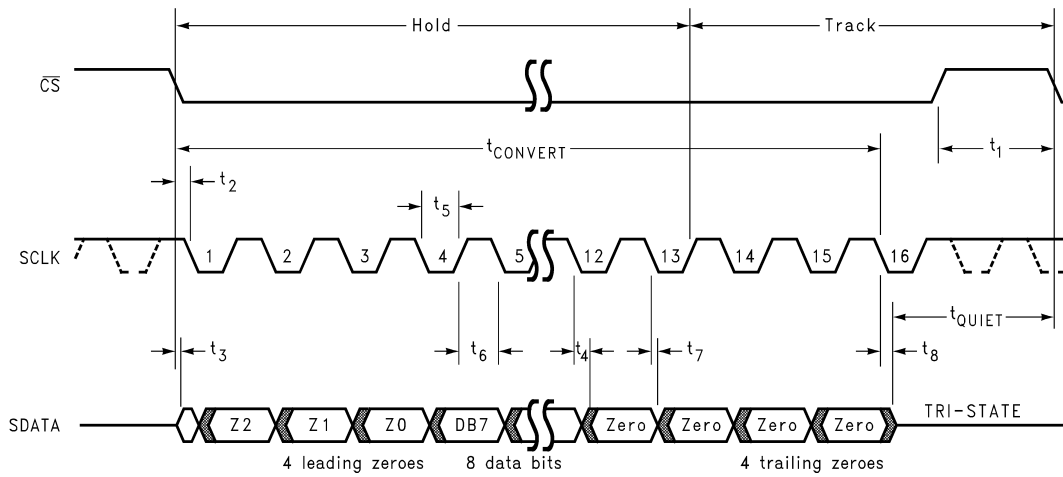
Hold

Track

$\overline{CS}$

$t_{CONVERT}$

$t_1$

$t_2$

$t_5$

SCLK

1 2 3 4 5 12 13 14 15 16

$t_{QUIET}$

$t_3$

$t_6$

$t_4$

$t_7$

$t_8$

SDATA

Z2 Z1 Z0 DB7 Zero Zero Zero Zero

TRI-STATE

4 leading zeroes

8 data bits

4 trailing zeroes